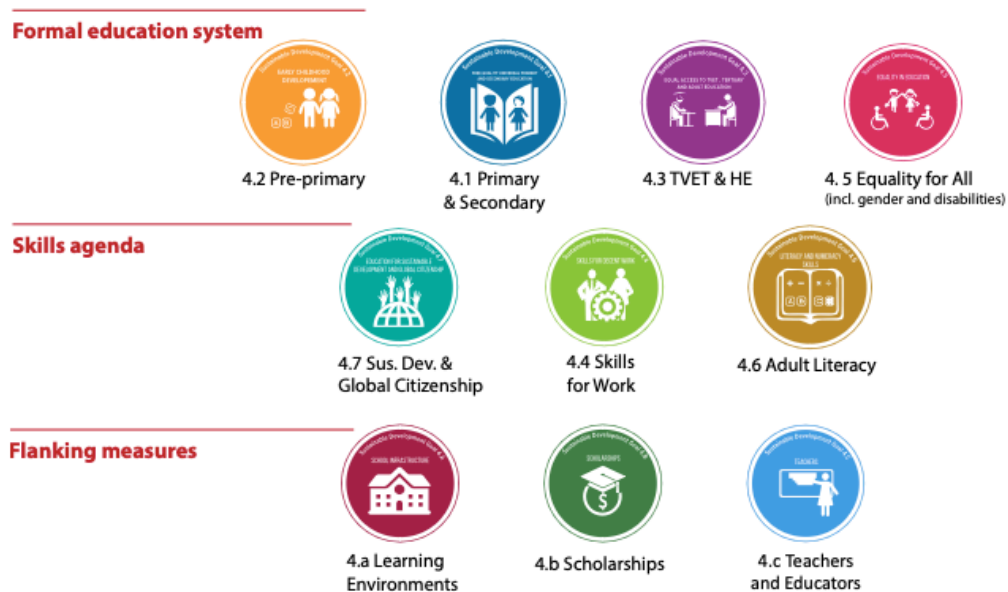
Formal education system

Sustainable Development Goal 4.2
EARLY CHILDHOOD DEVELOPMENT

4.2 Pre-primary

Sustainable Development Goal 4.1
FREE QUALITY UNIVERSAL PRIMARY AND SECONDARY EDUCATION

4.1 Primary & Secondary

Sustainable Development Goal 4.3
EQUAL ACCESS TO TVET, TERTIARY AND ADULT EDUCATION

4.3 TVET & HE

Sustainable Development Goal 4.5
EQUALITY IN EDUCATION

4. 5 Equality for All
(incl. gender and disabilities)

Skills agenda

Sustainable Development Goal 4.7
EDUCATION FOR SUSTAINABLE DEVELOPMENT AND GLOBAL CITIZENSHIP

4.7 Sus. Dev. & Global Citizenship

Sustainable Development Goal 4.4
SKILLS FOR DECENT WORK

4.4 Skills for Work

Sustainable Development Goal 4.6
LITERACY AND NUMERACY SKILLS

4.6 Adult Literacy

Flanking measures

Sustainable Development Goal 4.a
SCHOOL INFRASTRUCTURE

4.a Learning Environments

Sustainable Development Goal 4.b
SCHOLARSHIPS

4.b Scholarships

Sustainable Development Goal 4.c
TEACHERS

4.c Teachers and Educators